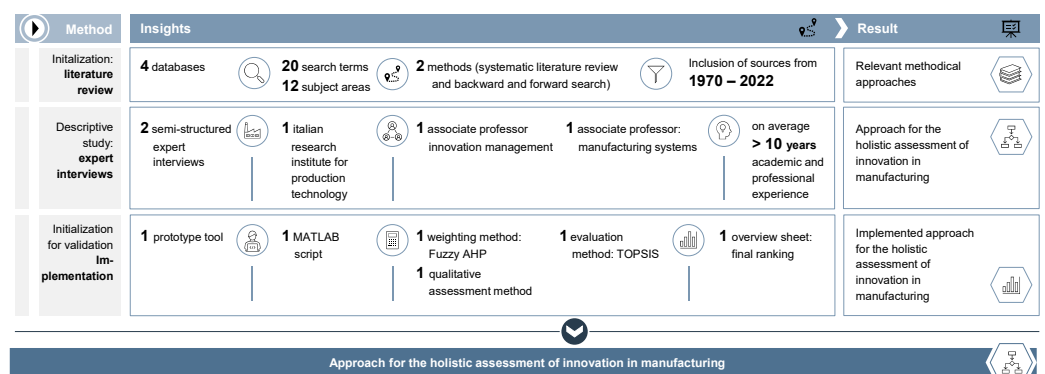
Method

Insights

Result

Initalization: literature review

4 databases

20 search terms
12 subject areas

2 methods (systematic literature review and backward and forward search)

Inclusion of sources from 1970 – 2022

Relevant methodical approaches

Descriptive study: expert interviews

2 semi-structured expert interviews

1 italian research institute for production technology

1 associate professor innovation management

1 associate professor: manufacturing systems

on average > 10 years academic and professional experience

Approach for the holistic assessment of innovation in manufacturing

Initialization for validation Implementation

1 prototype tool

1 MATLAB script

1 weighting method: Fuzzy AHP
1 qualitative assessment method

1 evaluation method: TOPSIS

1 overview sheet: final ranking

Implemented approach for the holistic assessment of innovation in manufacturing

Approach for the holistic assessment of innovation in manufacturing